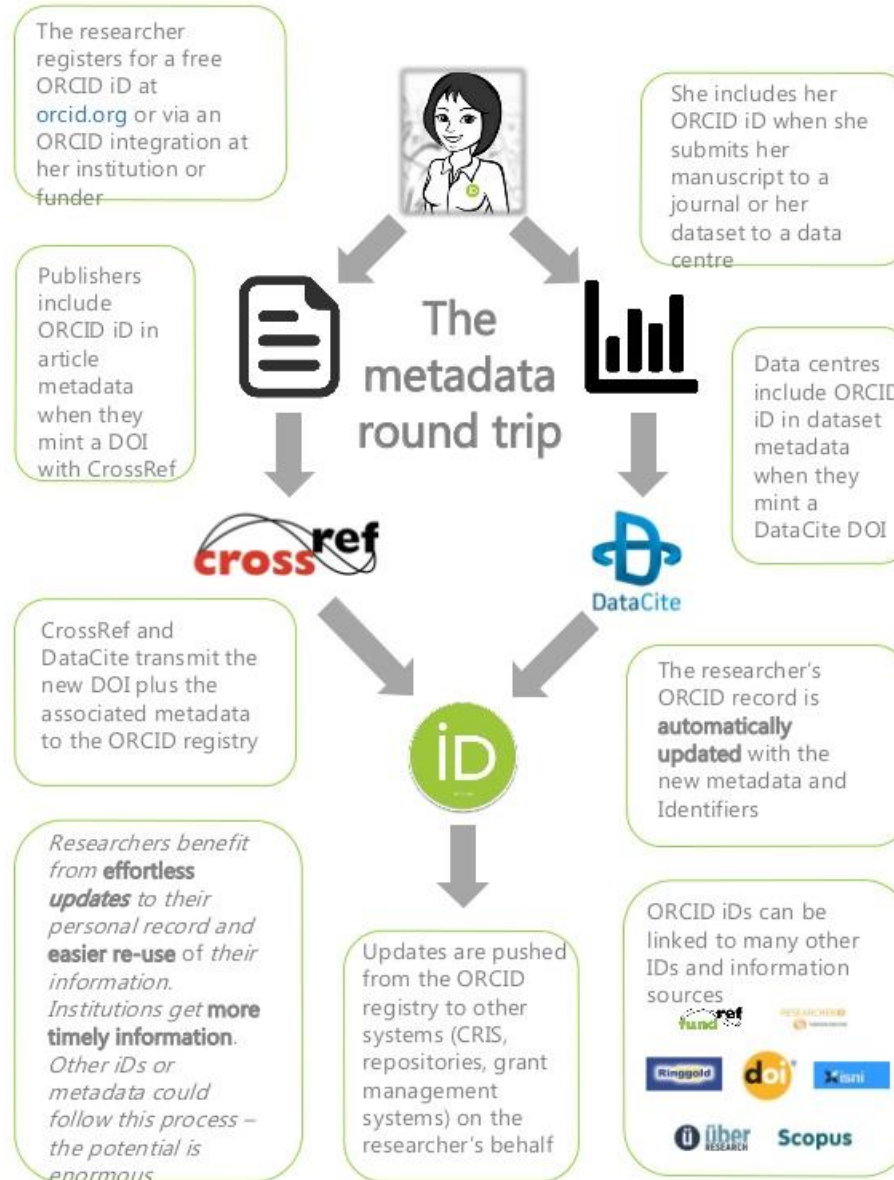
The researcher registers for a free ORCID iD at orcid.org or via an ORCID integration at her institution or funder

She includes her ORCID iD when she submits her manuscript to a journal or her dataset to a data centre

Publishers include ORCID iD in article metadata when they mint a DOI with CrossRef

The metadata round trip

Data centres include ORCID iD in dataset metadata when they mint a DataCite DOI

crossref

DataCite

CrossRef and DataCite transmit the new DOI plus the associated metadata to the ORCID registry

iD

The researcher's ORCID record is automatically updated with the new metadata and Identifiers

Researchers benefit from effortless updates to their personal record and easier re-use of their information. Institutions get more timely information. Other iDs or metadata could follow this process – the potential is enormous

Updates are pushed from the ORCID registry to other systems (CRIS, repositories, grant management systems) on the researcher's behalf

ORCID iDs can be linked to many other IDs and information sources

fundref

RESEARCHERID

Ringgold

doi

isni

liber RESEARCH

Scopus